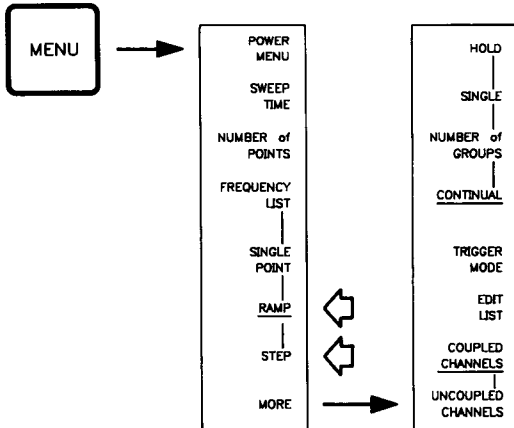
MENU

POWER MENU

SWEEP TIME

NUMBER of POINTS

FREQUENCY LIST

SINGLE POINT

RAMP

STEP

MORE

HOLD

SINGLE

NUMBER of GROUPS

CONTINUAL

TRIGGER MODE

EDIT LIST

COUPLED CHANNELS

UNCOUPLED CHANNELS